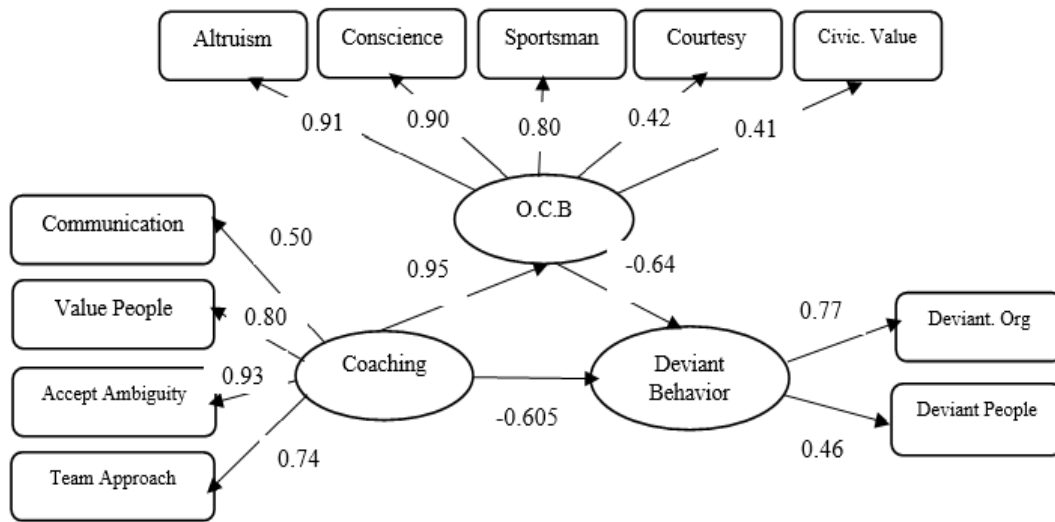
Altruism
Conscience
Sportsman
Courtesy
Civic. Value
0.91
0.90
0.80
0.42
0.41
O.C.B
Communication
0.50
0.95
-0.64
Value People
0.80
0.77
Deviant. Org
0.93
Coaching
Deviant Behavior
Accept Ambiguity
-0.605
Deviant People
0.74
0.46
Team Approach